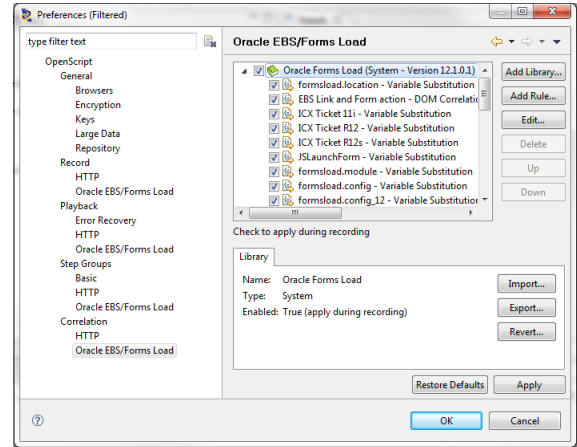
Preferences (Filtered)

type filter text

OpenScript
General
Browsers
Encryption
Keys
Large Data
Repository
Record
HTTP
Oracle EBS/Forms Load
Playback
Error Recovery
HTTP
Oracle EBS/Forms Load
Step Groups
Basic
HTTP
Oracle EBS/Forms Load
Correlation
HTTP
Oracle EBS/Forms Load

Oracle EBS/Forms Load

Oracle Forms Load (System - Version 12.1.0.1)
formsload.location - Variable Substitution
EBS Link and Form action - DOM Correlatio
ICX Ticket 11i - Variable Substitution
ICX Ticket R12 - Variable Substitution
ICX Ticket R12s - Variable Substitution
JSLaunchForm - Variable Substitution
formsload.module - Variable Substitution
formsload.config - Variable Substitution
formsload.config_12 - Variable Substitution

Add Library...
Add Rule...
Edit...
Delete
Up
Down

Check to apply during recording

Library

Name: Oracle Forms Load
Type: System
Enabled: True (apply during recording)

Import...
Export...
Revert...

Restore Defaults
Apply

OK
Cancel